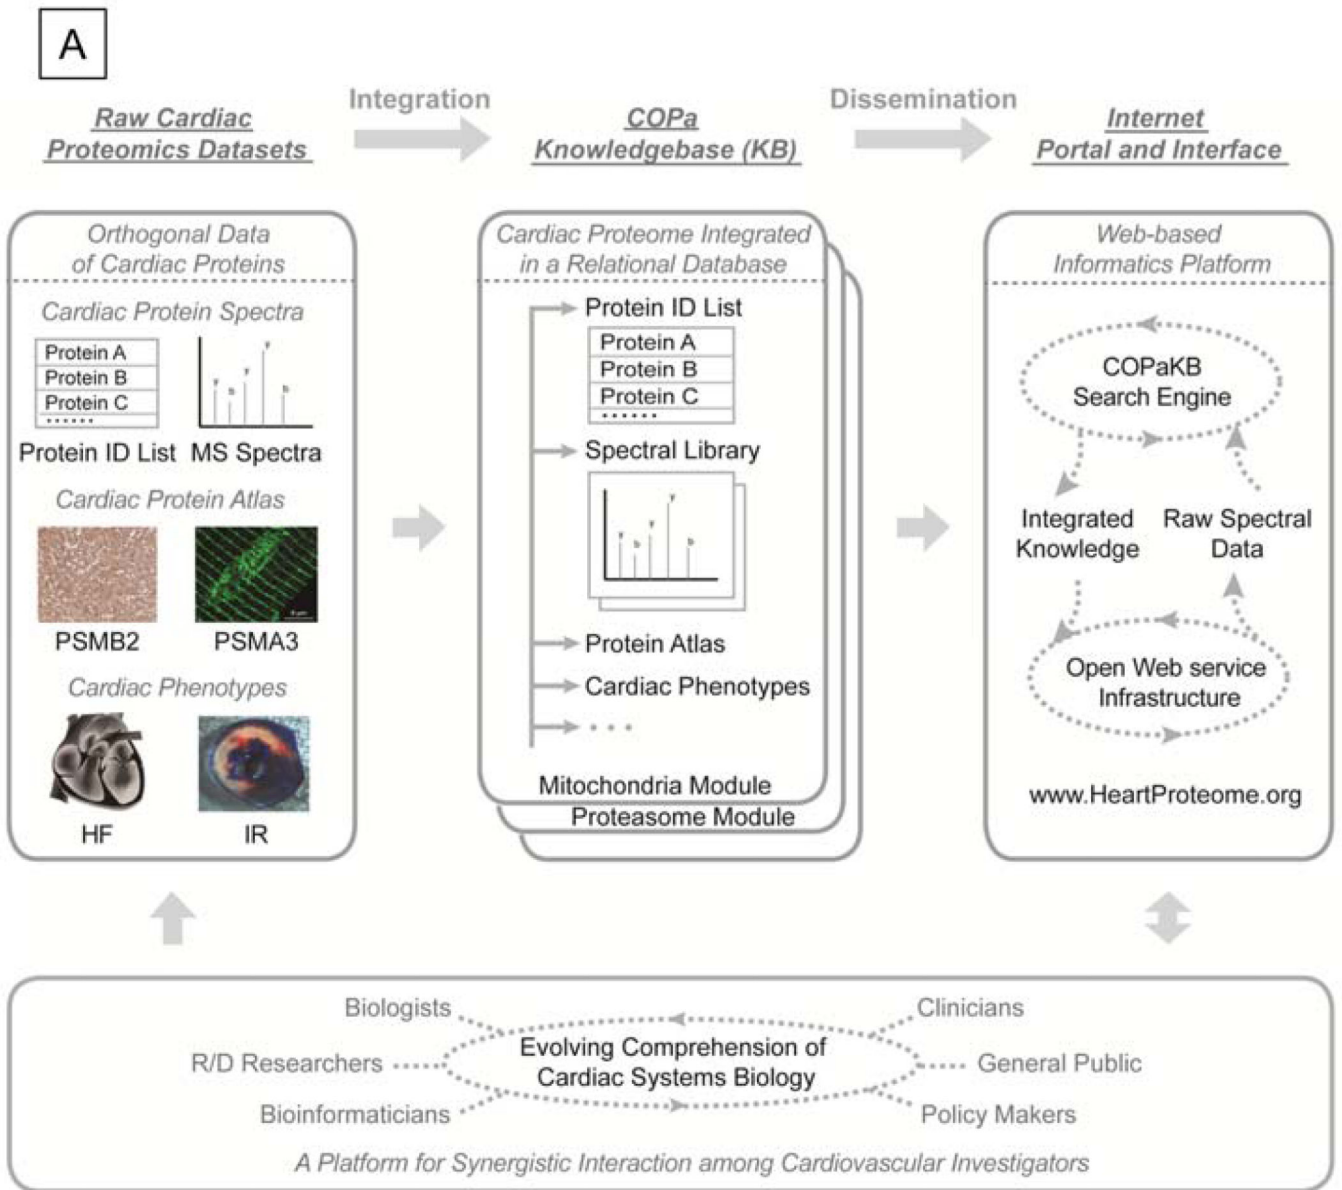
A

Raw Cardiac Proteomics Datasets

Integration

COPa Knowledgebase (KB)

Dissemination

Internet Portal and Interface

Orthogonal Data of Cardiac Proteins

Cardiac Protein Spectra

| Protein A |
|---|
| Protein B |
| Protein C |
| ....... |

Protein ID List

MS Spectra

Cardiac Protein Atlas

PSMB2

PSMA3

Cardiac Phenotypes

HF

IR

Cardiac Proteome Integrated in a Relational Database

Protein ID List

| Protein A |
|---|
| Protein B |
| Protein C |
| ....... |

Spectral Library

Protein Atlas

Cardiac Phenotypes

. . .

Mitochondria Module

Proteasome Module

Web-based Informatics Platform

COPaKB Search Engine

Integrated Knowledge

Raw Spectral Data

Open Web service Infrastructure

www.HeartProteome.org

Biologists

Clinicians

R/D Researchers

Evolving Comprehension of Cardiac Systems Biology

General Public

Bioinformaticians

Policy Makers

A Platform for Synergistic Interaction among Cardiovascular Investigators